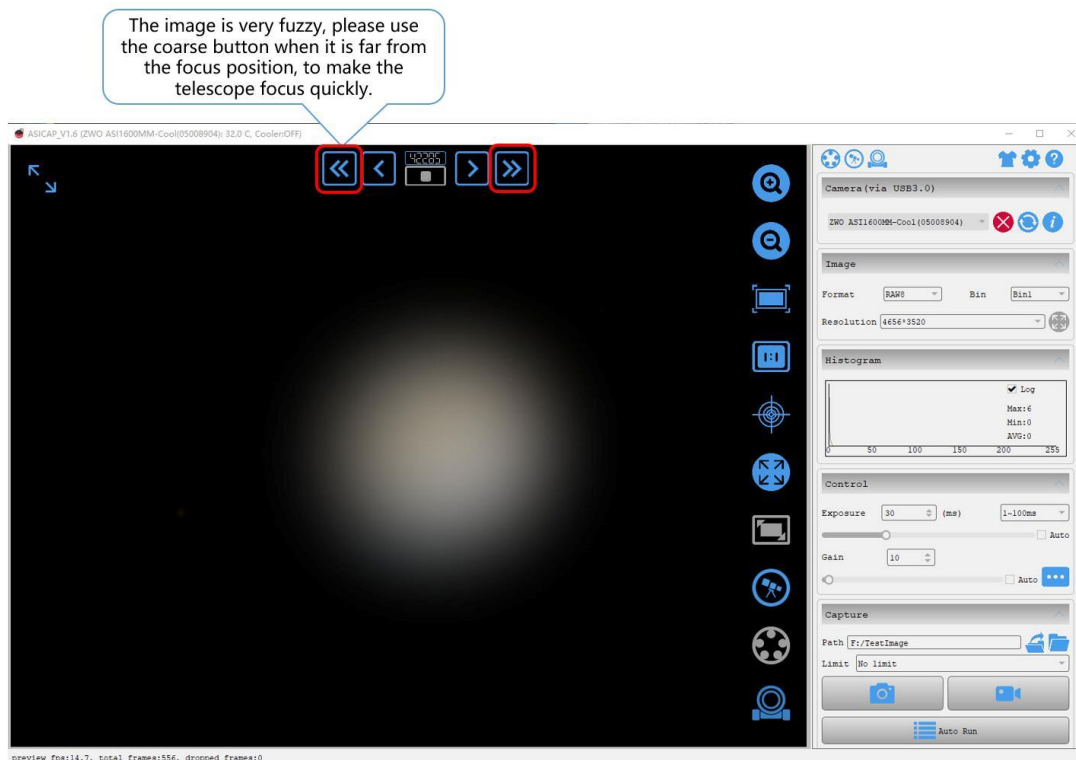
The image is very fuzzy, please use the coarse button when it is far from the focus position, to make the telescope focus quickly.

ASICAP_V1.6 (ZWO ASI1600MM-Cool(05008904): 32.0 C, Cooler:OFF)

42205

Camera(via USB3.0)

ZWO ASI1600MM-Cool(05008904)

Image

Format RAW8 Bin Bin1

Resolution 4656*3520

Histogram

Log

Max:6

Min:0

AVG:0

0 50 100 150 200 255

Control

Exposure 30 (ms) 1-100ms

Auto

Gain 10

Auto

Capture

Path F:/TestImage

Limit No limit

Auto Run

preview fps:14.7, total frames:556, dropped frames:0